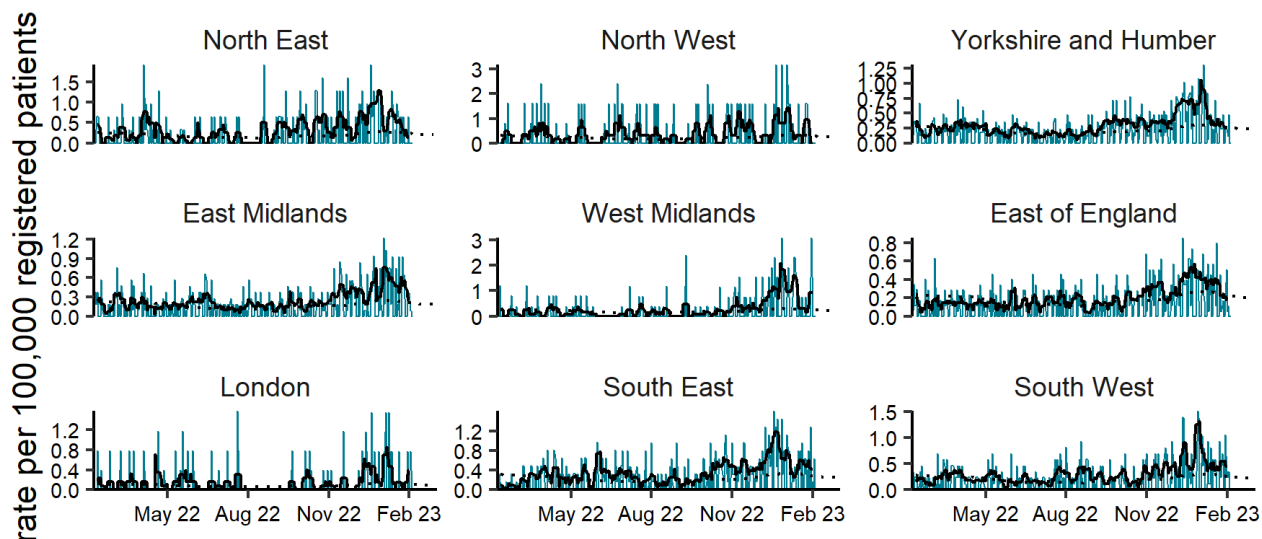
rate per 100,000 registered patients

North East
1.5
1.0
0.5
0.0

North West
3
2
1
0

Yorkshire and Humber
1.25
1.00
0.75
0.50
0.25
0.00

East Midlands
1.2
0.9
0.6
0.3
0.0

West Midlands
3
2
1
0

East of England
0.8
0.6
0.4
0.2
0.0

London
1.2
0.8
0.4
0.0
May 22 Aug 22 Nov 22 Feb 23

South East
1.2
0.8
0.4
0.0
May 22 Aug 22 Nov 22 Feb 23

South West
1.5
1.0
0.5
0.0
May 22 Aug 22 Nov 22 Feb 23